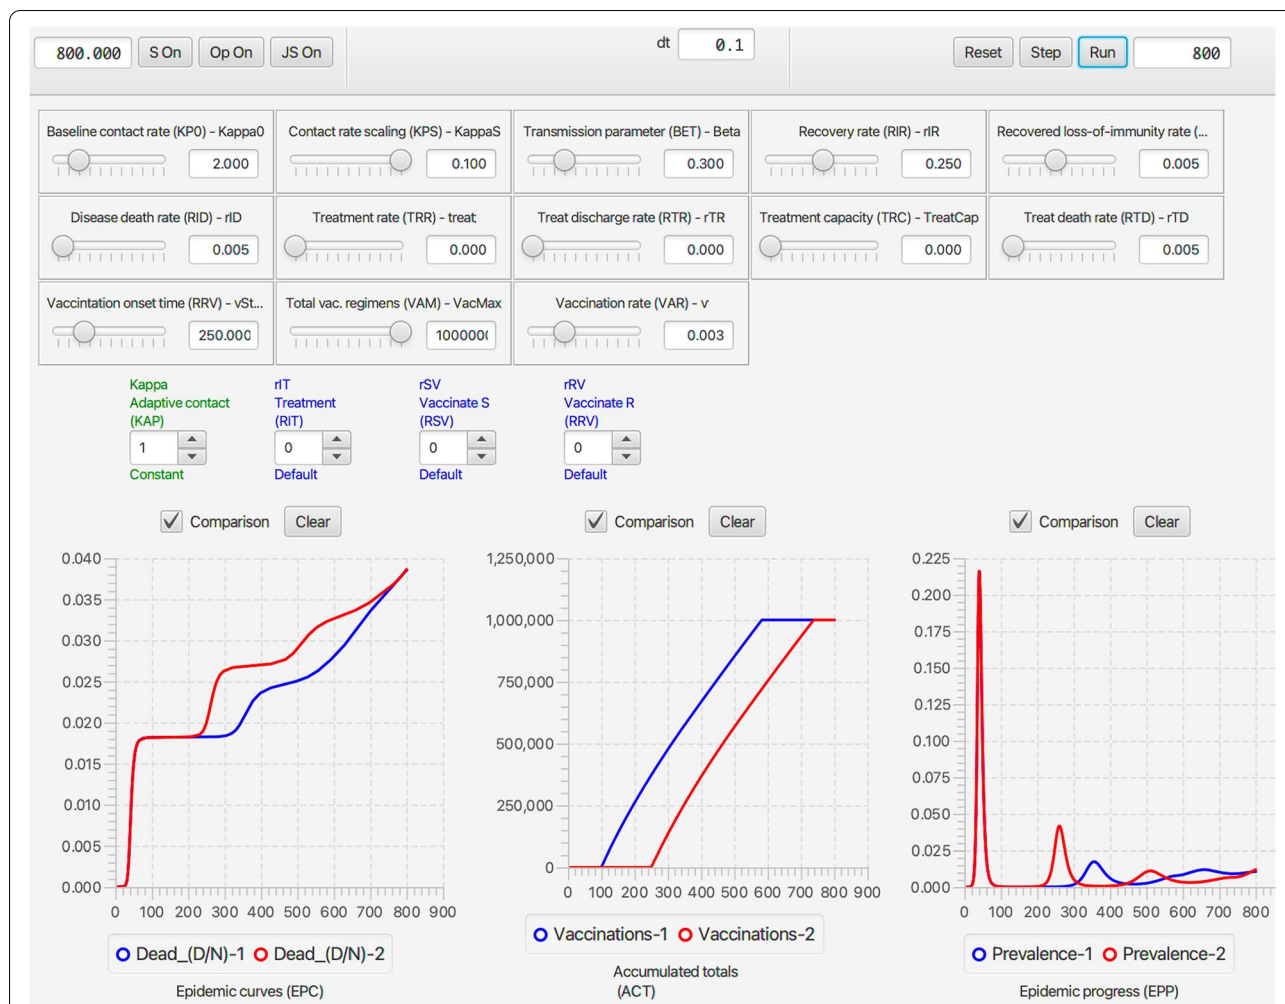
800.000 S On Op On JS On

dt 0.1

Reset Step Run 800

Baseline contact rate (KP0) - Kappa0 2.000

Contact rate scaling (KPS) - KappaS 0.100

Transmission parameter (BET) - Beta 0.300

Recovery rate (RIR) - rIR 0.250

Recovered loss-of-immunity rate (... 0.005

Disease death rate (RID) - rID 0.005

Treatment rate (TRR) - treat 0.000

Treat discharge rate (RTR) - rTR 0.000

Treatment capacity (TRC) - TreatCap 0.000

Treat death rate (RTD) - rTD 0.005

Vaccination onset time (RRV) - vSt... 250.000

Total vac. regimens (VAM) - VacMax 100000(

Vaccination rate (VAR) - v 0.003

Kappa Adaptive contact (KAP) 1 Constant

rIT Treatment (RIT) 0 Default

rSV Vaccinate S (RSV) 0 Default

rRV Vaccinate R (RRV) 0 Default

Comparison Clear

Comparison Clear

Comparison Clear

0.040 0.035 0.030 0.025 0.020 0.015 0.010 0.005 0.000

0 100 200 300 400 500 600 700 800 900

Dead_(D/N)-1 Dead_(D/N)-2

Epidemic curves (EPC)

1,250,000 1,000,000 750,000 500,000 250,000 0

0 100 200 300 400 500 600 700 800 900

Vaccinations-1 Vaccinations-2

Accumulated totals (ACT)

0.225 0.200 0.175 0.150 0.125 0.100 0.075 0.050 0.025 0.000

0 100 200 300 400 500 600 700 800

Prevalence-1 Prevalence-2

Epidemic progress (EPP)